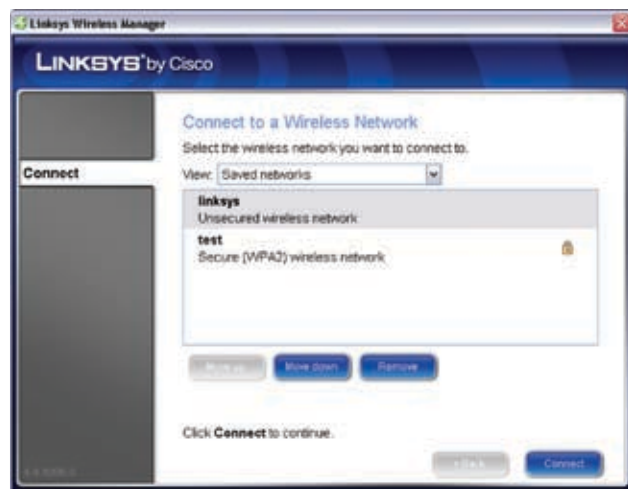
Linksys Wireless Manager

LINKSYS® by Cisco

Connect

Connect to a Wireless Network

Select the wireless network you want to connect to.

View: Saved networks

linksys
Unsecured wireless network

test
Secure (WPA2) wireless network

Move up
Move down
Remove

Click Connect to continue.

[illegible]

< Back
Connect